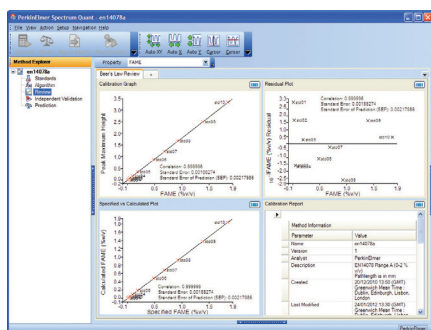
PerkinElmer Spectrum Quant - en14078a

File View Action Setup Navigation Help

Auto XY Auto X Auto Y Cursor Cursor

Method Explorer

Property FAME

en14078a
Standards
Algorithm
Review
Independent Validation
Prediction

Beer's Law Review

Calibration Graph

Peak Maximum Height

Correlation: 0.999998
Standard Error: 0.00108274
Standard Error of Prediction (SEP): 0.00227588

FAME (%v/v)

Residual Plot

Correlation: 0.999998
Standard Error: 0.00108274
Standard Error of Prediction (SEP): 0.00227588

FAME (%v/v) Residual

Specified vs Calculated Plot

Calculated FAME (%v/v)

Correlation: 0.999998
Standard Error: 0.00108274
Standard Error of Prediction (SEP): 0.00227588

Specified FAME (%v/v)

Calibration Report

Method Information

| Parameter | Value |
|---|---|
| Name | en14078a |
| Version | 1 |
| Analyst | PerkinElmer |
| Description | EN14078 Range A (0-2 % v/v) |
| Created | 20/12/2010 13:00 (GMT) Greenwich Mean Time : Dublin, Edinburgh, Lisbon, London |
| Last Modified | 24/01/2012 13:30 (GMT) Greenwich Mean Time : Dublin, Edinburgh, Lisbon, London |

PerkinElmer